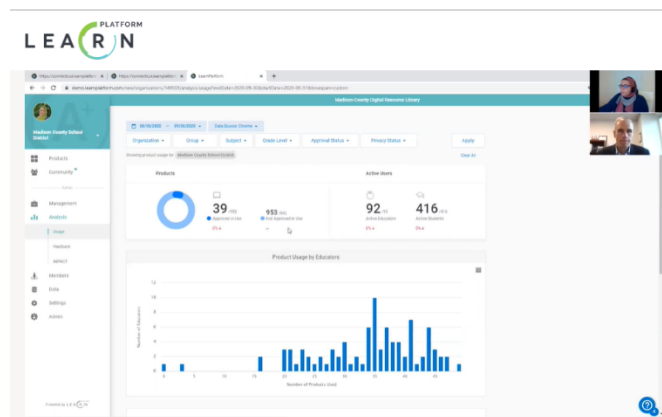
LEARN PLATFORM

https://connected.learnplatform.com ×
https://connected.learnplatform.com ×
LearnPlatform ×
demo.learnplatform.com/new/organizations/1489/analytics/usage

Madison County Digital Resource Library

Madison County School District

Products
Community
Management
Analytics
Usage
Feedback
Inform
Members
Data
Settings
Admin

Powered by LEARN

Organization
Group
Subject
Grade Level
Approval Status
Privacy Status
Apply
Data Source: Chrome
Showing product usage for Madison County School District
View All

Products
39
Approved in Use
953
Not Approved in Use
Active Users
92
Active Educators
416
Active Students

Product Usage by Educators
Number of Educators
Number of Products Used
0
5
10
15
20
25
30
35
40
0
2
4
6
8
10
12